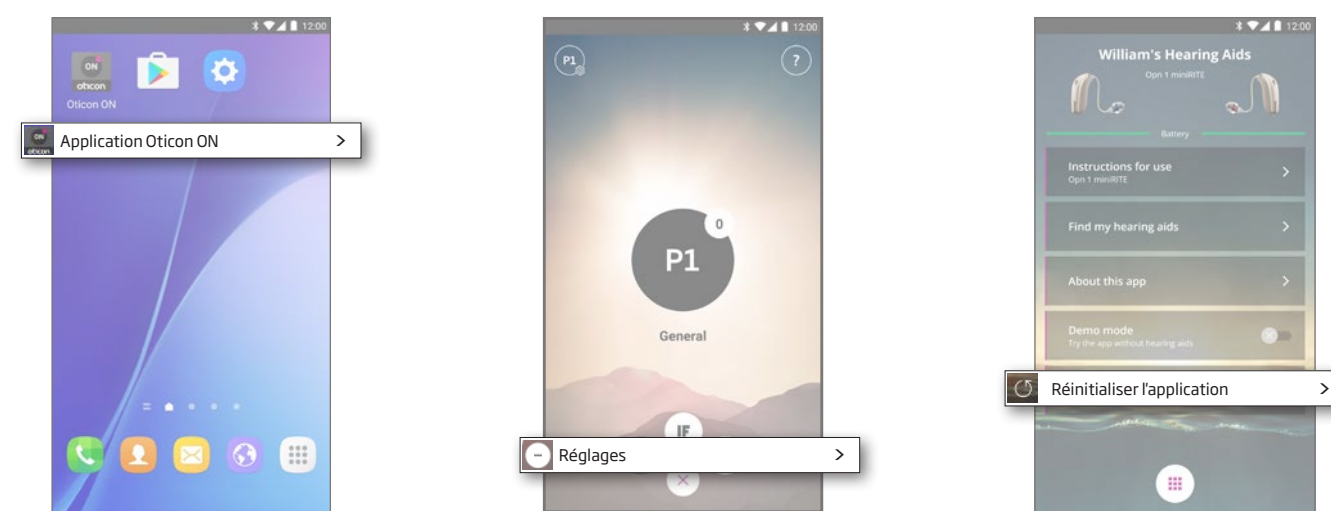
12:00

ON oticon
Oticon ON

Application Oticon ON >

12:00

P1
?

0
P1
General

IF

Réglages >

12:00

William's Hearing Aids
Opn 1 miniRITE

Battery

Instructions for use
Opn 1 miniRITE >

Find my hearing aids >

About this app >

Demo mode
Try the app without hearing aids

Réinitialiser l'application >